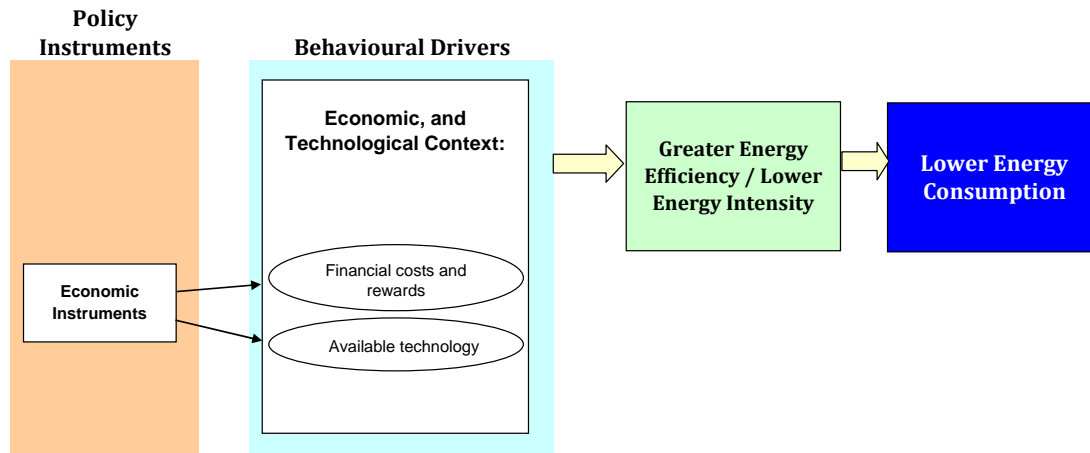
Policy Instruments

Behavioural Drivers

Economic, and Technological Context:

Financial costs and rewards

Available technology

Economic Instruments

Greater Energy Efficiency / Lower Energy Intensity

Lower Energy Consumption